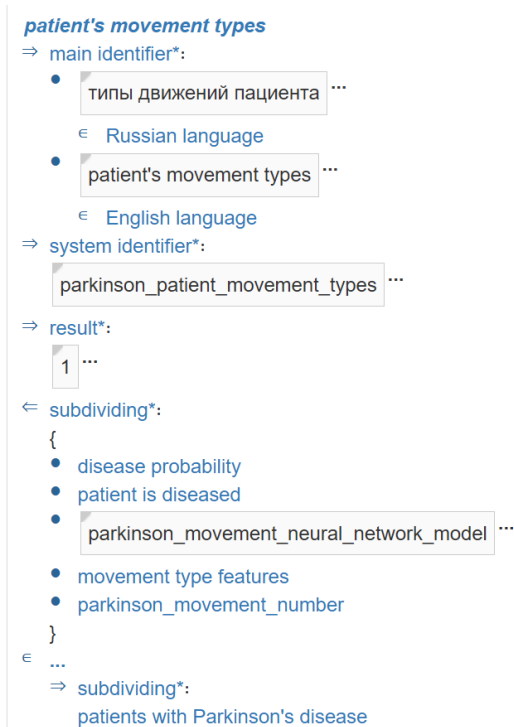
patient's movement types
⇒ main identifier*:
• типы движений пациента ...
∈ Russian language
• patient's movement types ...
∈ English language
⇒ system identifier*:
parkinson_patient_movement_types ...
⇒ result*:
1 ...
⇐ subdividing*:
{
• disease probability
• patient is diseased
• parkinson_movement_neural_network_model ...
• movement type features
• parkinson_movement_number
}
∈ ...
⇒ subdividing*:
patients with Parkinson's disease